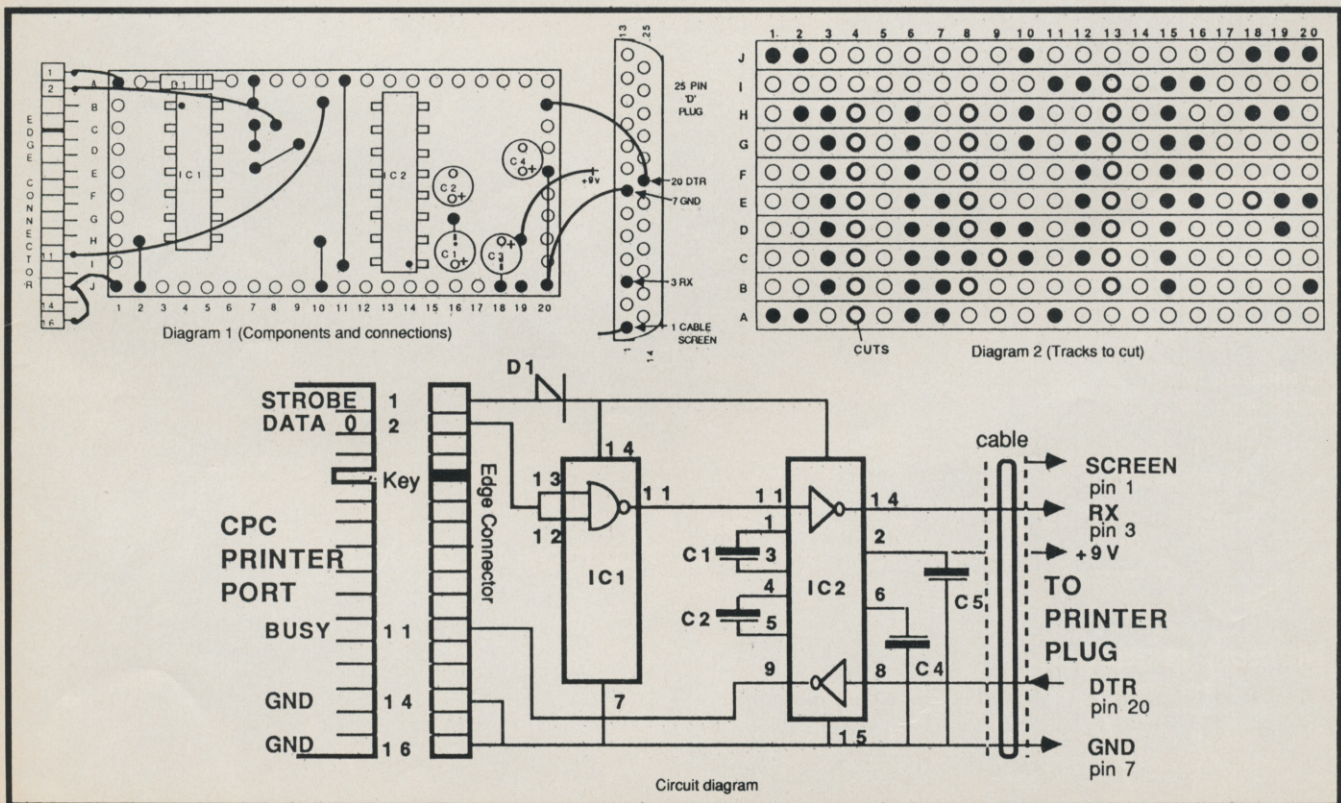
1
2
EDGE CONNECTOR
A B C D E F G H I J
11
14
16
D1
IC1
IC2
C2
C4
C1
C3
+9V
1 2 3 4 5 6 7 8 9 10 11 12 13 14 15 16 17 18 19 20
Diagram 1 (Components and connections)

13 25
25 PIN 'D' PLUG
20 DTR
7 GND
3 RX
1 CABLE SCREEN
1 14

1 2 3 4 5 6 7 8 9 10 11 12 13 14 15 16 17 18 19 20
J
I
H
G
F
E
D
C
B
A
CUTS
Diagram 2 (Tracks to cut)

D1
STROBE 1
DATA 0 2
Key
CPC PRINTER PORT
BUSY 11
GND 14
GND 16
Edge Connector
14
13
12
11
7
IC1
11
14
1
3
4
5
2
6
9
8
15
IC2
C1
C2
C4
C5
cable
SCREEN pin 1
RX pin 3
+9 V
TO PRINTER PLUG
DTR pin 20
GND pin 7
Circuit diagram